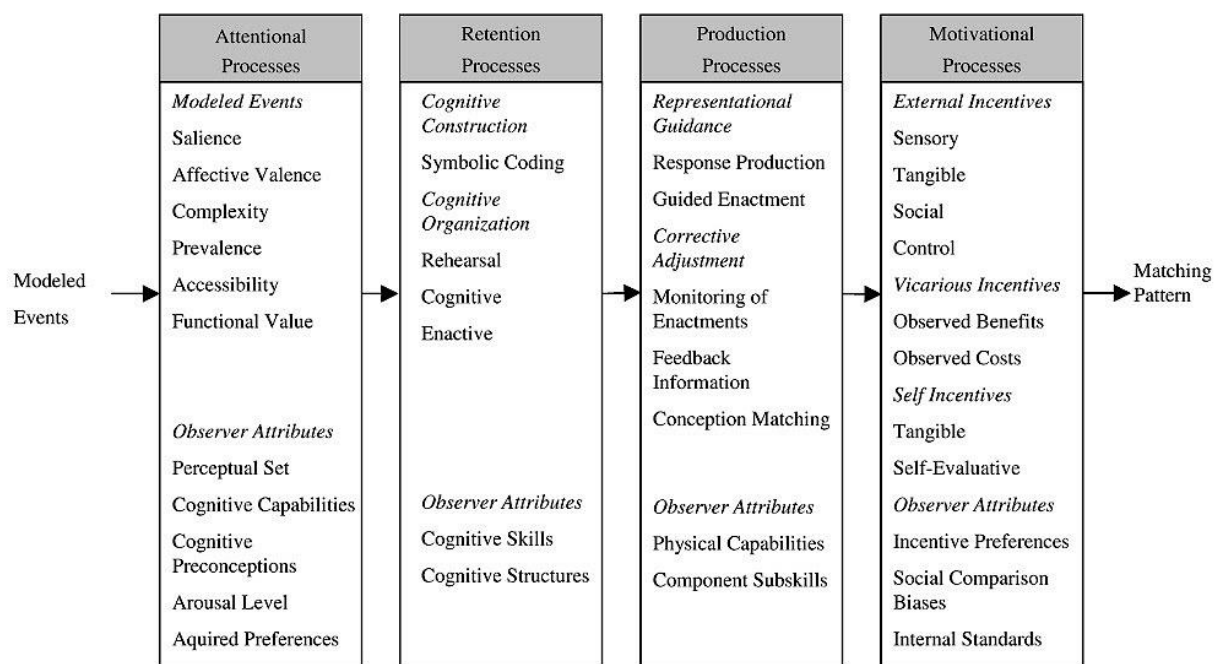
Modeled Events

Attentional Processes

Modeled Events
Salience
Affective Valence
Complexity
Prevalence
Accessibility
Functional Value

Observer Attributes
Perceptual Set
Cognitive Capabilities
Cognitive Preconceptions
Arousal Level
Aquired Preferences

Retention Processes

Cognitive Construction
Symbolic Coding
Cognitive Organization
Rehearsal
Cognitive
Enactive

Observer Attributes
Cognitive Skills
Cognitive Structures

Production Processes

Representational Guidance
Response Production
Guided Enactment
Corrective Adjustment
Monitoring of Enactments
Feedback Information
Conception Matching

Observer Attributes
Physical Capabilities
Component Subskills

Motivational Processes

External Incentives
Sensory
Tangible
Social
Control
Vicarious Incentives
Observed Benefits
Observed Costs
Self Incentives
Tangible
Self-Evaluative
Observer Attributes
Incentive Preferences
Social Comparison Biases
Internal Standards

Matching Pattern